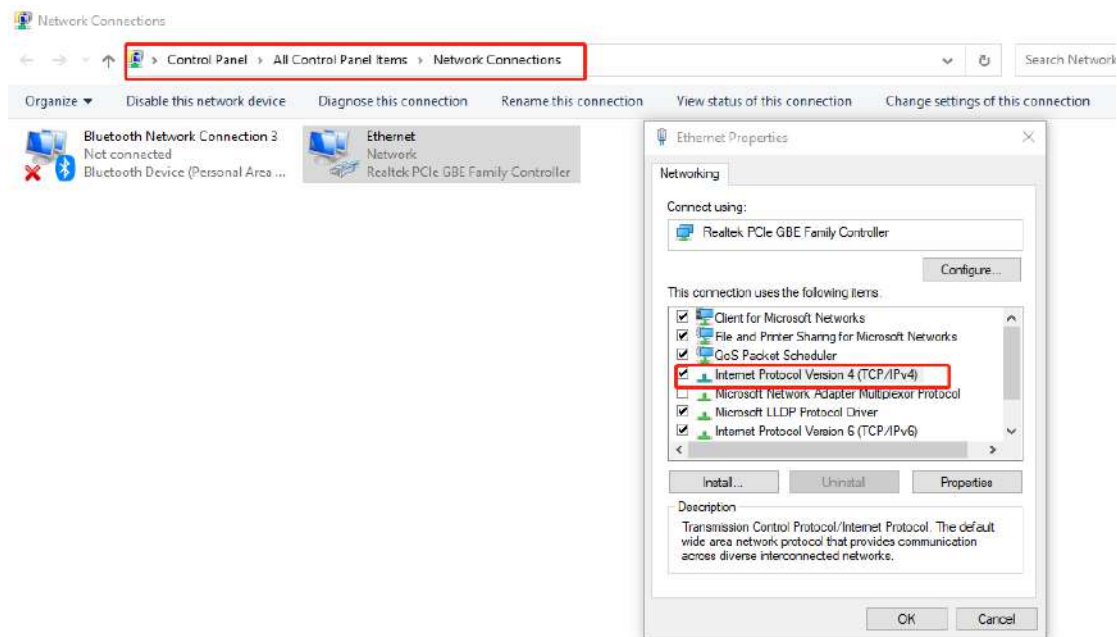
Network Connections

Control Panel > All Control Panel Items > Network Connections

Search Network

Organize ▾ Disable this network device Diagnose this connection Rename this connection View status of this connection Change settings of this connection

Bluetooth Network Connection 3
Not connected
Bluetooth Device (Personal Area ...

Ethernet
Network
Realtek PCIe GBE Family Controller

Ethernet Properties

Networking

Connect using:

Realtek PCIe GBE Family Controller

Configure...

This connection uses the following items:

Client for Microsoft Networks
File and Printer Sharing for Microsoft Networks
QoS Packet Scheduler
Internet Protocol Version 4 (TCP/IPv4)
Microsoft Network Adapter Multiplexor Protocol
Microsoft LLDP Protocol Driver
Internet Protocol Version 6 (TCP/IPv6)

Install... Uninstall Properties

Description

Transmission Control Protocol/Internet Protocol. The default wide area network protocol that provides communication across diverse interconnected networks.

OK Cancel